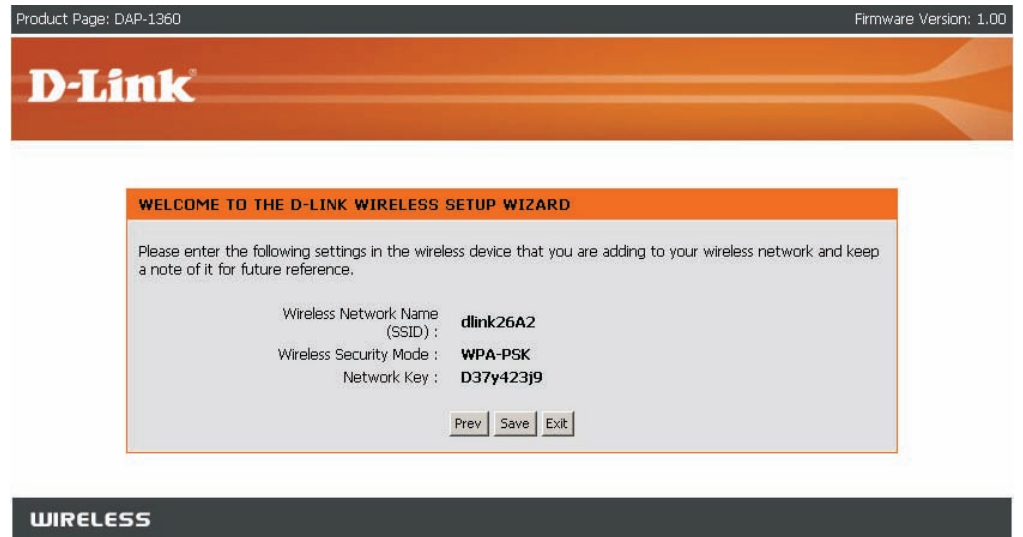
Product Page: DAP-1360

Firmware Version: 1.00

D-Link

WELCOME TO THE D-LINK WIRELESS SETUP WIZARD

Please enter the following settings in the wireless device that you are adding to your wireless network and keep a note of it for future reference.

| | |
|---|---|
| Wireless Network Name (SSID) : | dlink26A2 |
| Wireless Security Mode : | WPA-PSK |
| Network Key : | D37y423j9 |

Prev Save Exit

WIRELESS